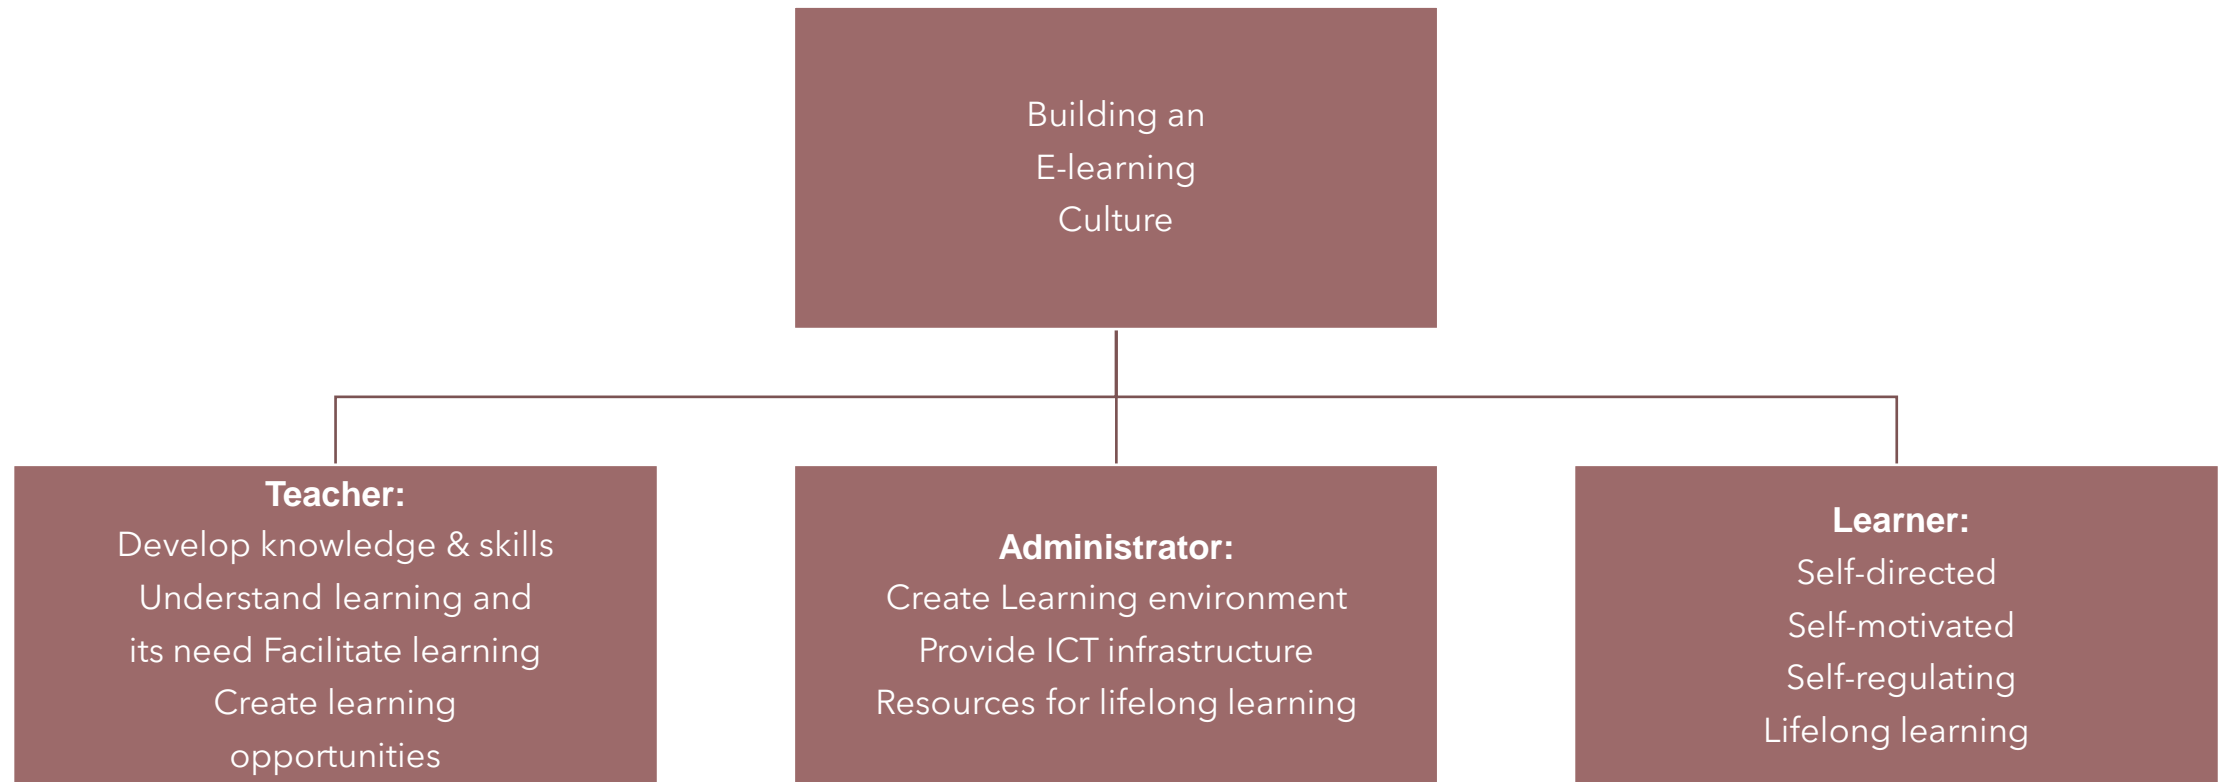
Building an
E-learning
Culture

**Teacher:**
Develop knowledge & skills
Understand learning and its need Facilitate learning
Create learning opportunities

**Administrator:**
Create Learning environment
Provide ICT infrastructure
Resources for lifelong learning

**Learner:**
Self-directed
Self-motivated
Self-regulating
Lifelong learning